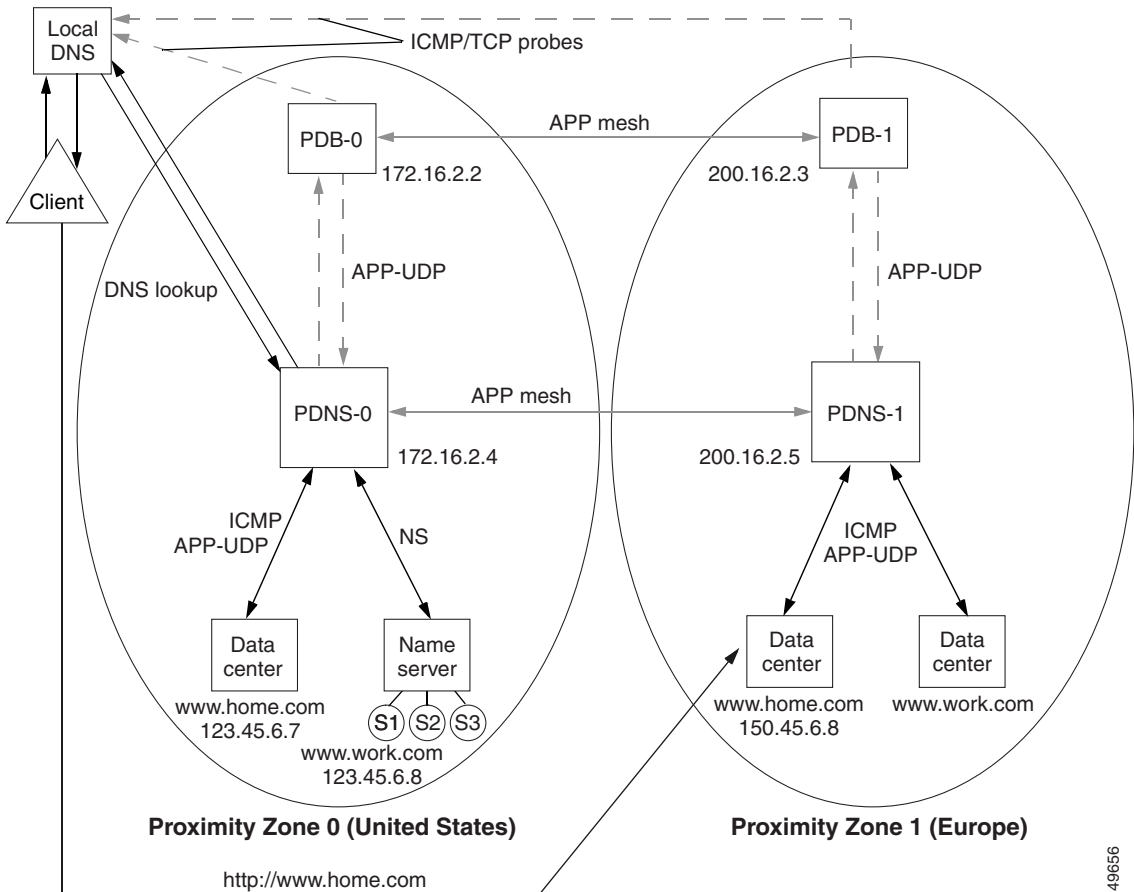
Local DNS

ICMP/TCP probes

Client

PDB-0

172.16.2.2

APP mesh

PDB-1

200.16.2.3

APP-UDP

APP-UDP

DNS lookup

PDNS-0

APP mesh

PDNS-1

172.16.2.4

200.16.2.5

ICMP
APP-UDP

NS

ICMP
APP-UDP

Data center

www.home.com
123.45.6.7

Name server

S1 S2 S3

www.work.com
123.45.6.8

Data center

www.home.com
150.45.6.8

Data center

www.work.com

Proximity Zone 0 (United States)

Proximity Zone 1 (Europe)

http://www.home.com

49656